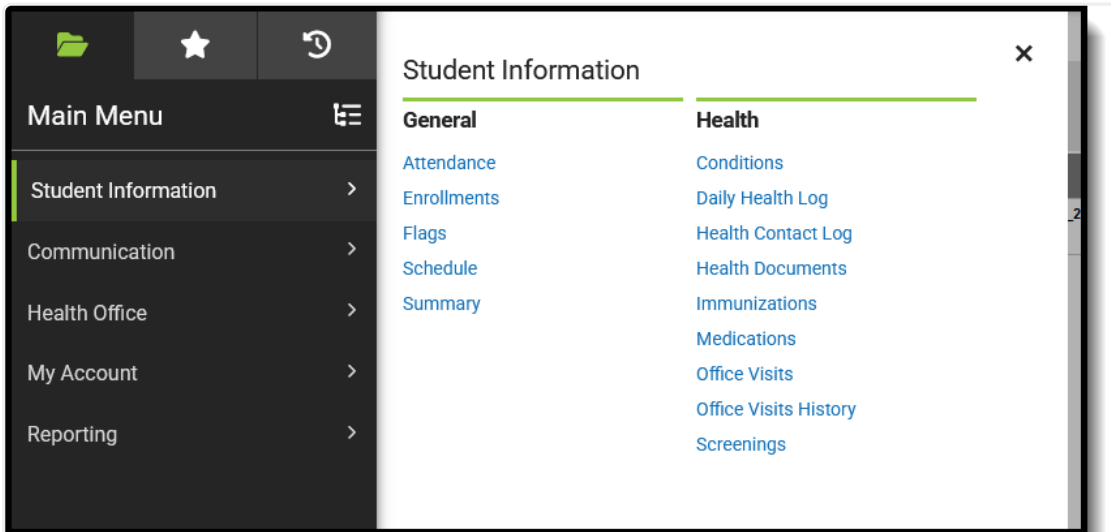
Main Menu

Student Information

Communication

Health Office

My Account

Reporting

Student Information

×

General

Attendance
Enrollments
Flags
Schedule
Summary

Health

Conditions
Daily Health Log
Health Contact Log
Health Documents
Immunizations
Medications
Office Visits
Office Visits History
Screenings